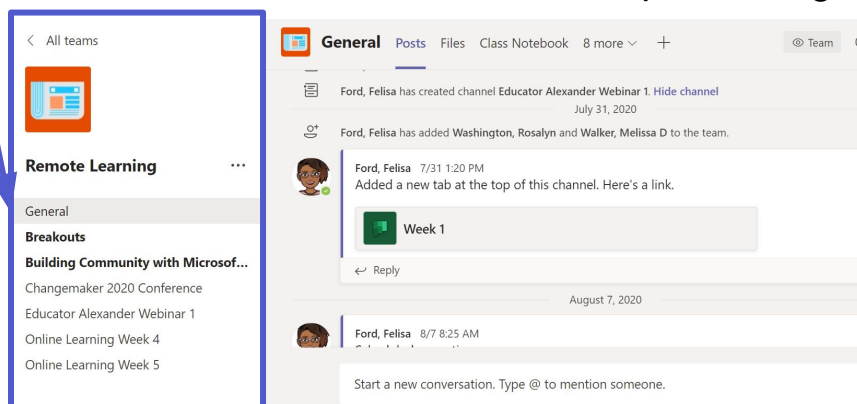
< All teams

Remote Learning ···

General
Breakouts
Building Community with Microsof...
Changemaker 2020 Conference
Educator Alexander Webinar 1
Online Learning Week 4
Online Learning Week 5

General Posts Files Class Notebook 8 more + Team

Ford, Felisa has created channel Educator Alexander Webinar 1. Hide channel

July 31, 2020

Ford, Felisa has added Washington, Rosalyn and Walker, Melissa D to the team.

Ford, Felisa 7/31 1:20 PM
Added a new tab at the top of this channel. Here's a link.

Week 1

Reply

August 7, 2020

Ford, Felisa 8/7 8:25 AM
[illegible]

Start a new conversation. Type @ to mention someone.